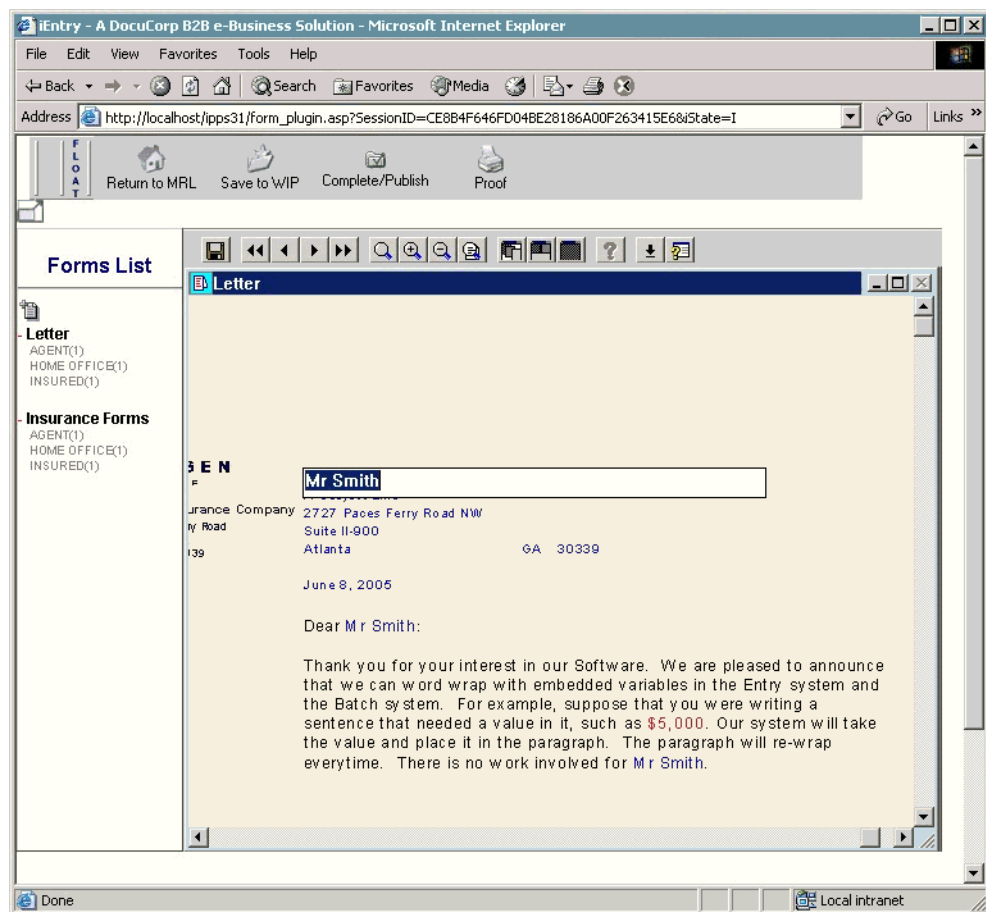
iEntry - A DocuCorp B2B e-Business Solution - Microsoft Internet Explorer

File Edit View Favorites Tools Help

Back Search Favorites Media

Address http://localhost/ipps31/form_plugin.asp?SessionID=CE8B4F646FD04BE28186A00F263415E6&iState=I Go Links

FLOAT

Return to MRL Save to WIP Complete/Publish Proof

Forms List

Letter
AGENT(1)
HOME OFFICE(1)
INSURED(1)

Insurance Forms
AGENT(1)
HOME OFFICE(1)
INSURED(1)

Letter

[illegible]EN
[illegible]urance Company
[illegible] Road
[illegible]39

Mr Smith
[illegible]
2727 Paces Ferry Road NW
Suite II-900
Atlanta GA 30339

June 8, 2005

Dear Mr Smith:

Thank you for your interest in our Software. We are pleased to announce that we can word wrap with embedded variables in the Entry system and the Batch system. For example, suppose that you were writing a sentence that needed a value in it, such as $5,000. Our system will take the value and place it in the paragraph. The paragraph will re-wrap everytime. There is no work involved for Mr Smith.

Done Local intranet